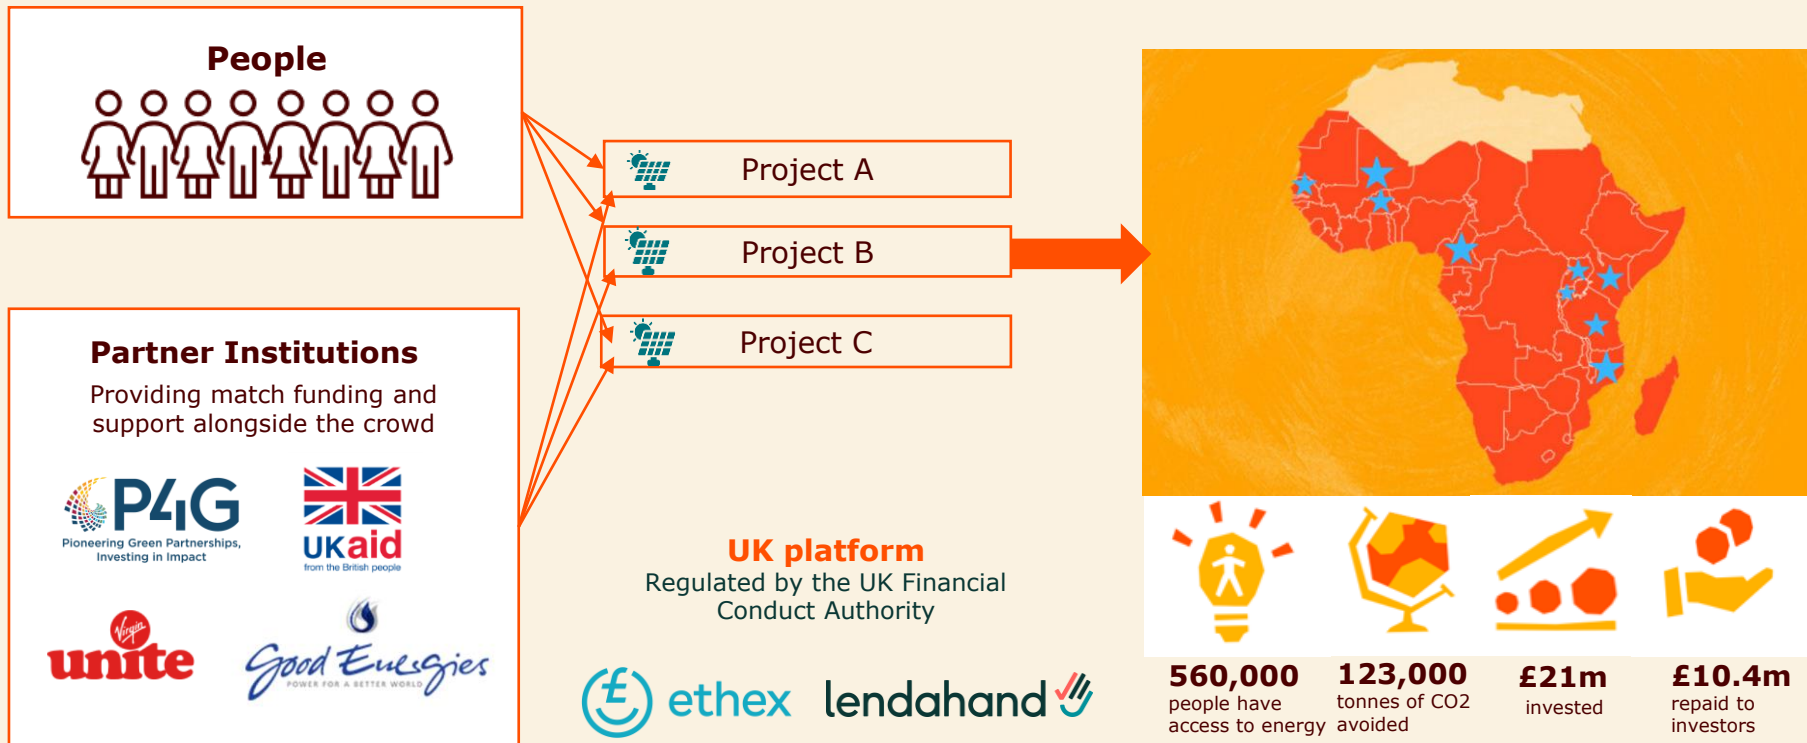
People

Partner Institutions

Providing match funding and support alongside the crowd

P4G
Pioneering Green Partnerships, Investing in Impact

UKaid
from the British people

Virgin
unite

Good Energies
POWER FOR A BETTER WORLD

Project A

Project B

Project C

UK platform
Regulated by the UK Financial Conduct Authority

ethex

lendahand

560,000
people have access to energy

123,000
tonnes of CO2 avoided

£21m
invested

£10.4m
repaid to investors